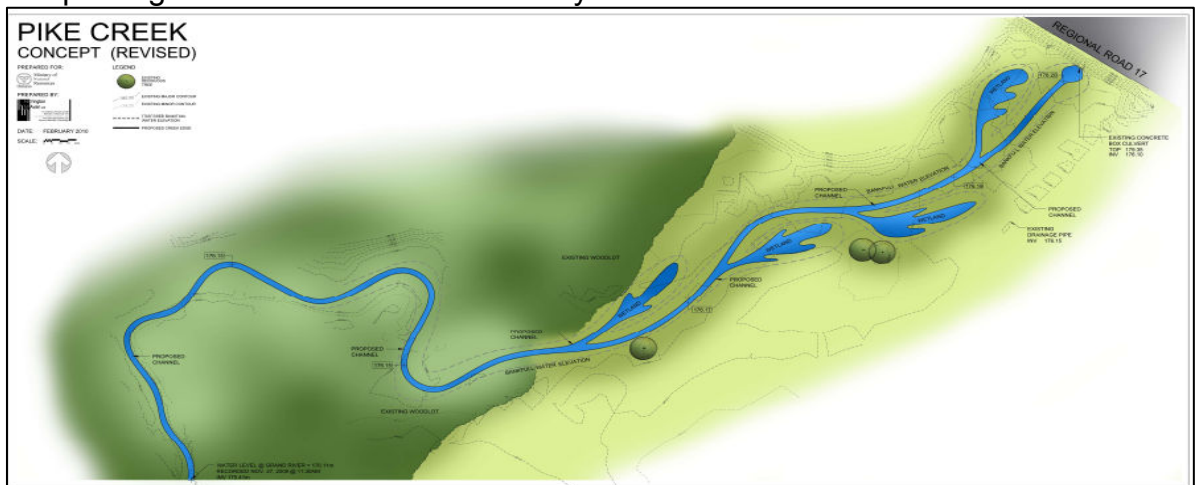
PIKE CREEK
CONCEPT (REVISED)

PREPARED FOR:
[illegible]

PREPARED BY:
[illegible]

DATE: FEBRUARY 2010
SCALE:

LEGEND
EXISTING VEGETATION TREE
EXISTING MAJOR CONTOUR
EXISTING MINOR CONTOUR
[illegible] BANKFULL WATER ELEVATION
PROPOSED CREEK EDGE

REGIONAL ROAD 17

EXISTING CONCRETE BOX CULVERT
TOP: 178.35
INV: 176.10

WETLAND
BANKFULL WATER ELEVATION
PROPOSED CHANNEL
WETLAND
PROPOSED CHANNEL
EXISTING DRAINAGE PIPE
INV: 176.15
EXISTING WOODLOT
WETLAND
PROPOSED CHANNEL
WETLAND
PROPOSED CHANNEL
PROPOSED CHANNEL
BANKFULL WATER ELEVATION
PROPOSED CHANNEL
EXISTING WOODLOT
WATER LEVEL @ GRAND RIVER = 175.11m
RECORDED NOV. 27, 2009 @ 11:30AM
INV 175.41m